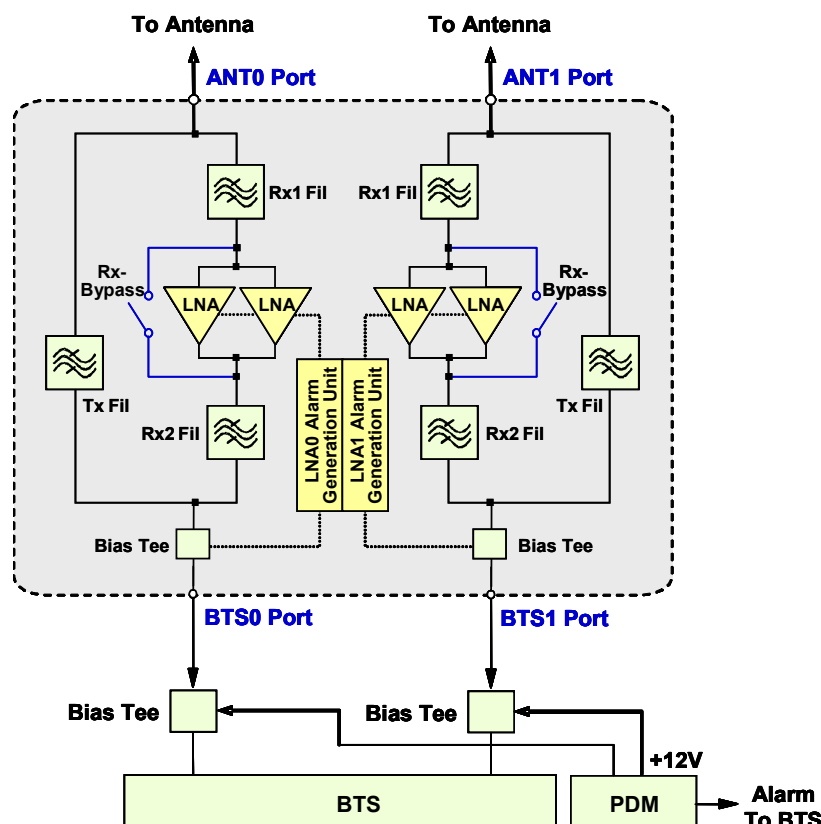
To Antenna
To Antenna
ANT0 Port
ANT1 Port
Rx1 Fil
Rx1 Fil
Rx-Bypass
LNA
LNA
LNA
LNA
Rx-Bypass
Tx Fil
LNA0 Alarm Generation Unit
LNA1 Alarm Generation Unit
Tx Fil
Rx2 Fil
Rx2 Fil
Bias Tee
Bias Tee
BTS0 Port
BTS1 Port
Bias Tee
Bias Tee
+12V
BTS
PDM
Alarm To BTS